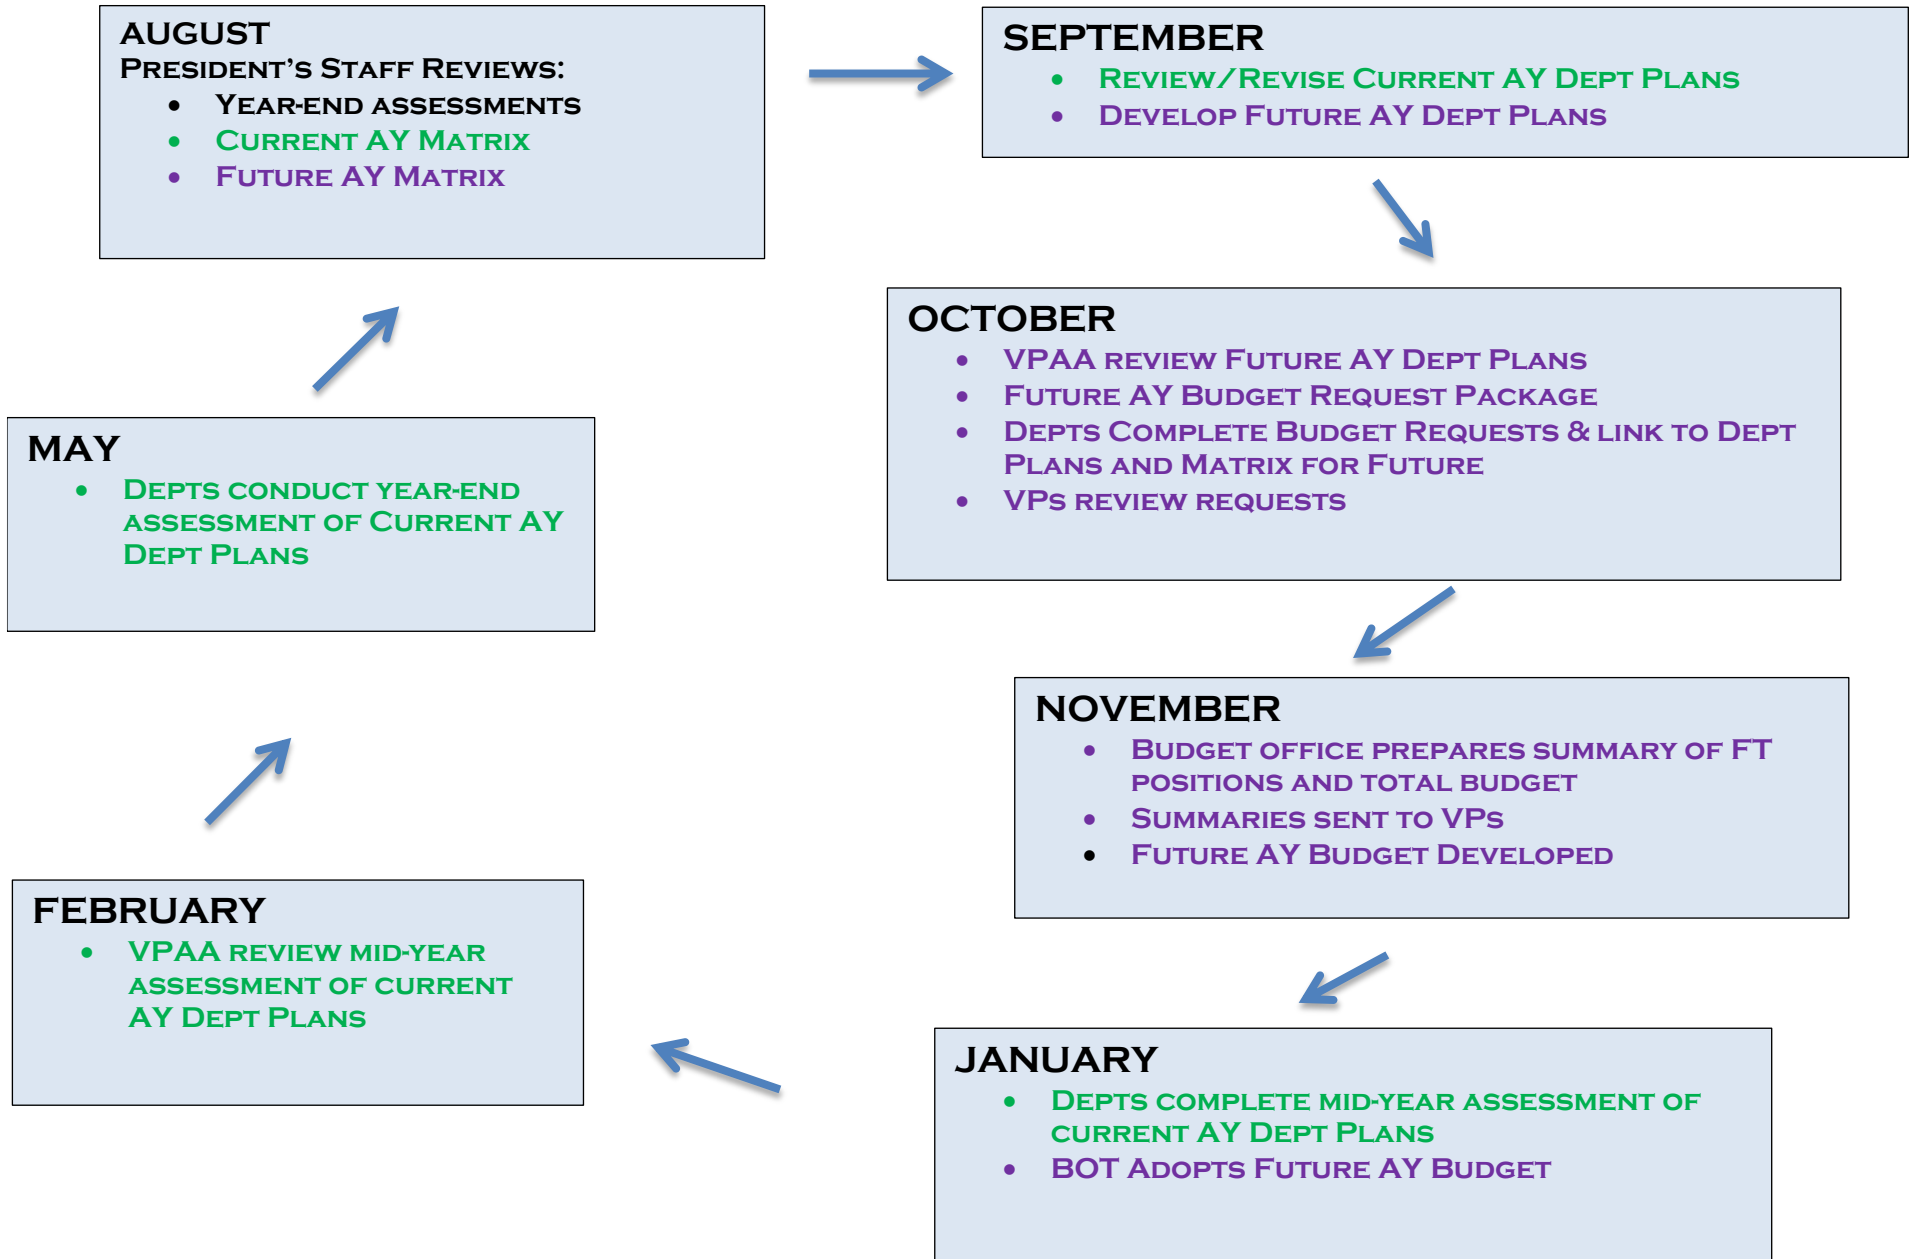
AUGUST
President's Staff Reviews:
- Year-end assessments
- Current AY Matrix
- Future AY Matrix

SEPTEMBER
- Review/Revise Current AY Dept Plans
- Develop Future AY Dept Plans

OCTOBER
- VPAA review Future AY Dept Plans
- Future AY Budget Request Package
- Depts Complete Budget Requests & link to Dept Plans and Matrix for Future
- VPs review requests

NOVEMBER
- Budget office prepares summary of FT positions and total budget
- Summaries sent to VPs
- Future AY Budget Developed

JANUARY
- Depts complete mid-year assessment of current AY Dept Plans
- BOT Adopts Future AY Budget

FEBRUARY
- VPAA review mid-year assessment of current AY Dept Plans

MAY
- Depts conduct year-end assessment of Current AY Dept Plans